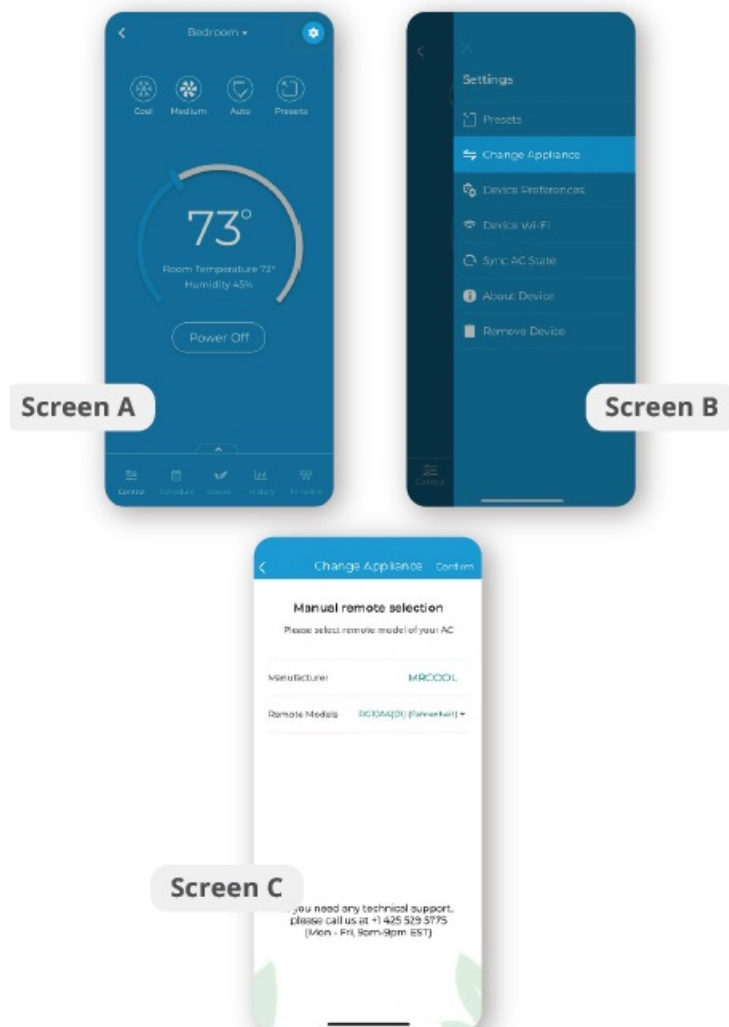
Bedroom

Cool Medium Auto Presets

73°

Room Temperature 73°
Humidity 45%

Power Off

Screen A

Control Schedule Climate History Timeline

Settings

Presets

Change Appliance

Device Preferences

Device Wi-Fi

Sync AC State

About Device

Remove Device

Control

Screen B

Change Appliance Confirm

Manual remote selection

Please select remote model of your AC

Manufacturer MRCOOL

Remote Models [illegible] (Fahrenheit)

Screen C

you need any technical support, please call us at +1 425 529 5775 (Mon - Fri, 9am-9pm EST)